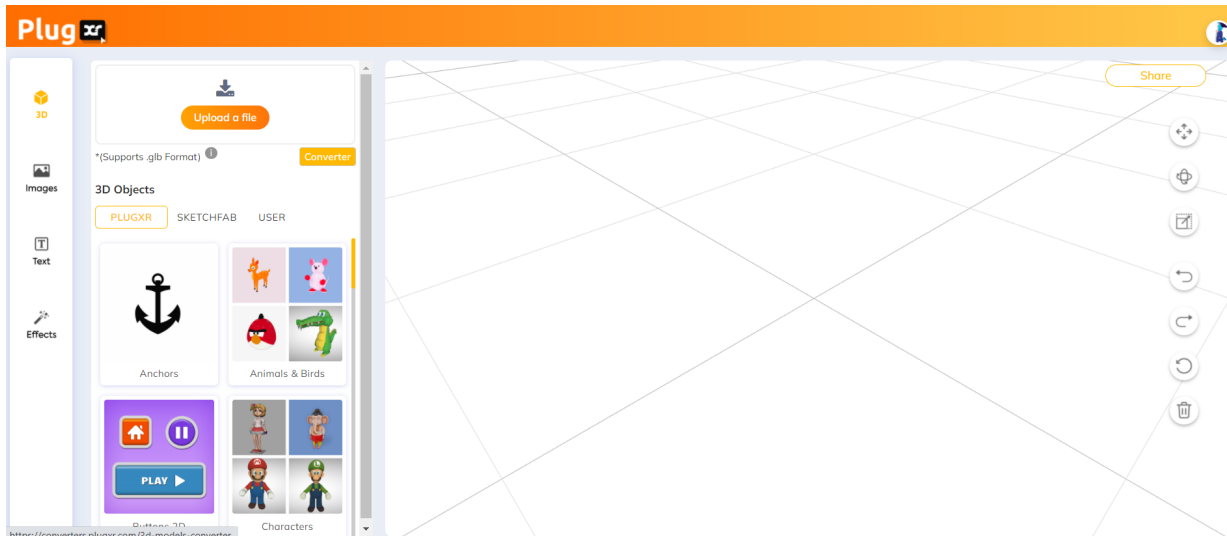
Plug xr

3D

Images

Text

Effects

Upload a file

*(Supports .glb Format)

Converter

3D Objects

PLUGXR SKETCHFAB USER

Anchors

Animals & Birds

PLAY

Buttons 3D

Characters

https://converters.plugxr.com/3d-models-converter

Share